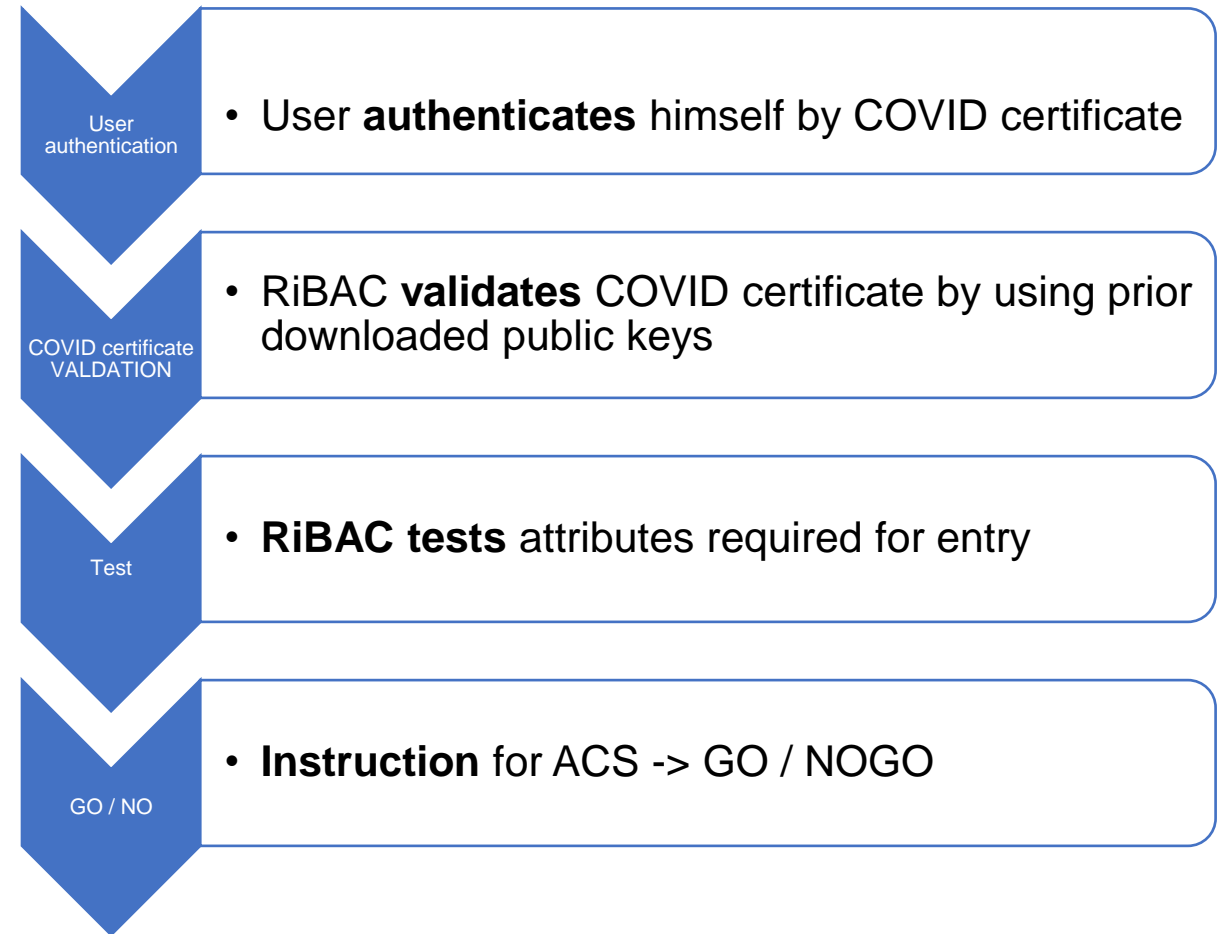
User authentication

• User **authenticates** himself by COVID certificate

COVID certificate VALDATION

• RiBAC **validates** COVID certificate by using prior downloaded public keys

Test

• **RiBAC tests** attributes required for entry

GO / NO

• **Instruction** for ACS -> GO / NOGO